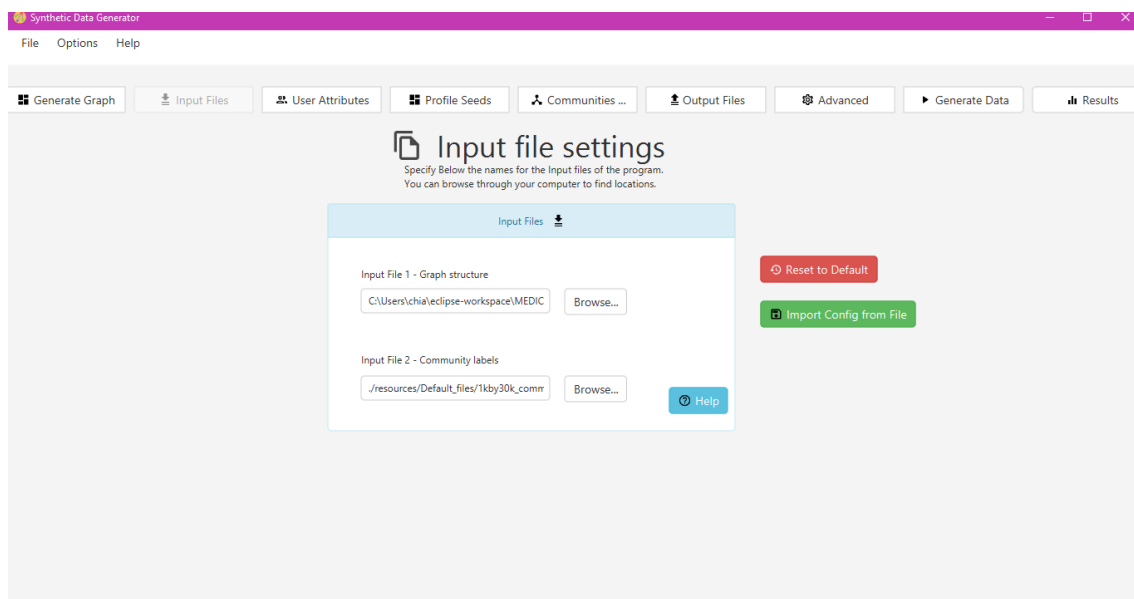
Synthetic Data Generator

File Options Help

Generate Graph | Input Files | User Attributes | Profile Seeds | Communities ... | Output Files | Advanced | Generate Data | Results

Input file settings

Specify Below the names for the Input files of the program.
You can browse through your computer to find locations.

Input Files

Input File 1 - Graph structure

C:\Users\chia\eclipse-workspace\MEDIC

Browse...

Input File 2 - Community labels

./resources/Default_files/1kby30k_comm

Browse...

Help

Reset to Default

Import Config from File